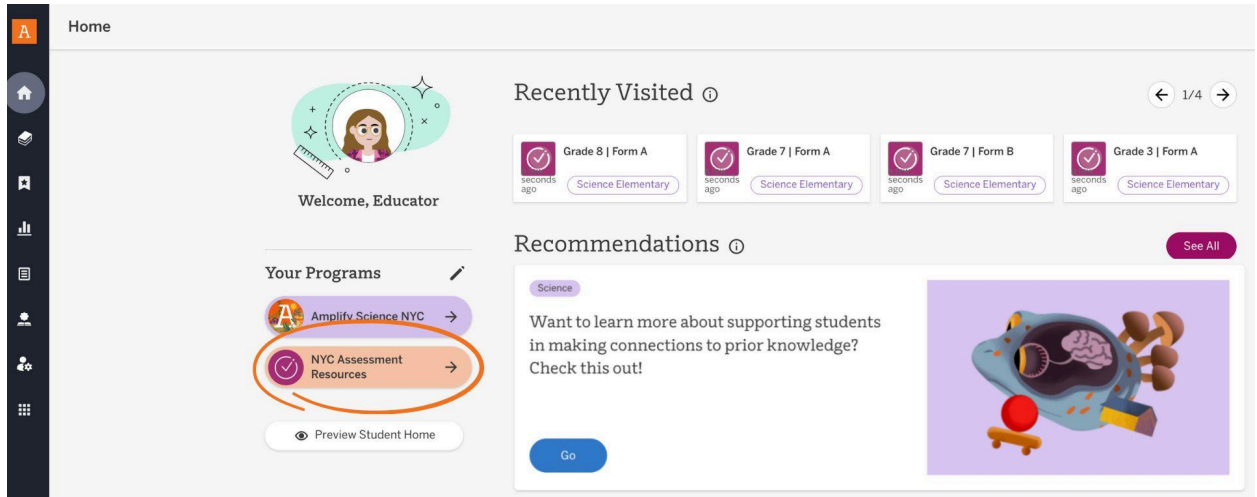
A

Home

Welcome, Educator

Your Programs

Amplify Science NYC

NYC Assessment Resources

Preview Student Home

Recently Visited

1/4

Grade 8 | Form A
seconds ago
Science Elementary

Grade 7 | Form A
seconds ago
Science Elementary

Grade 7 | Form B
seconds ago
Science Elementary

Grade 3 | Form A
seconds ago
Science Elementary

Recommendations

See All

Science

Want to learn more about supporting students in making connections to prior knowledge? Check this out!

Go